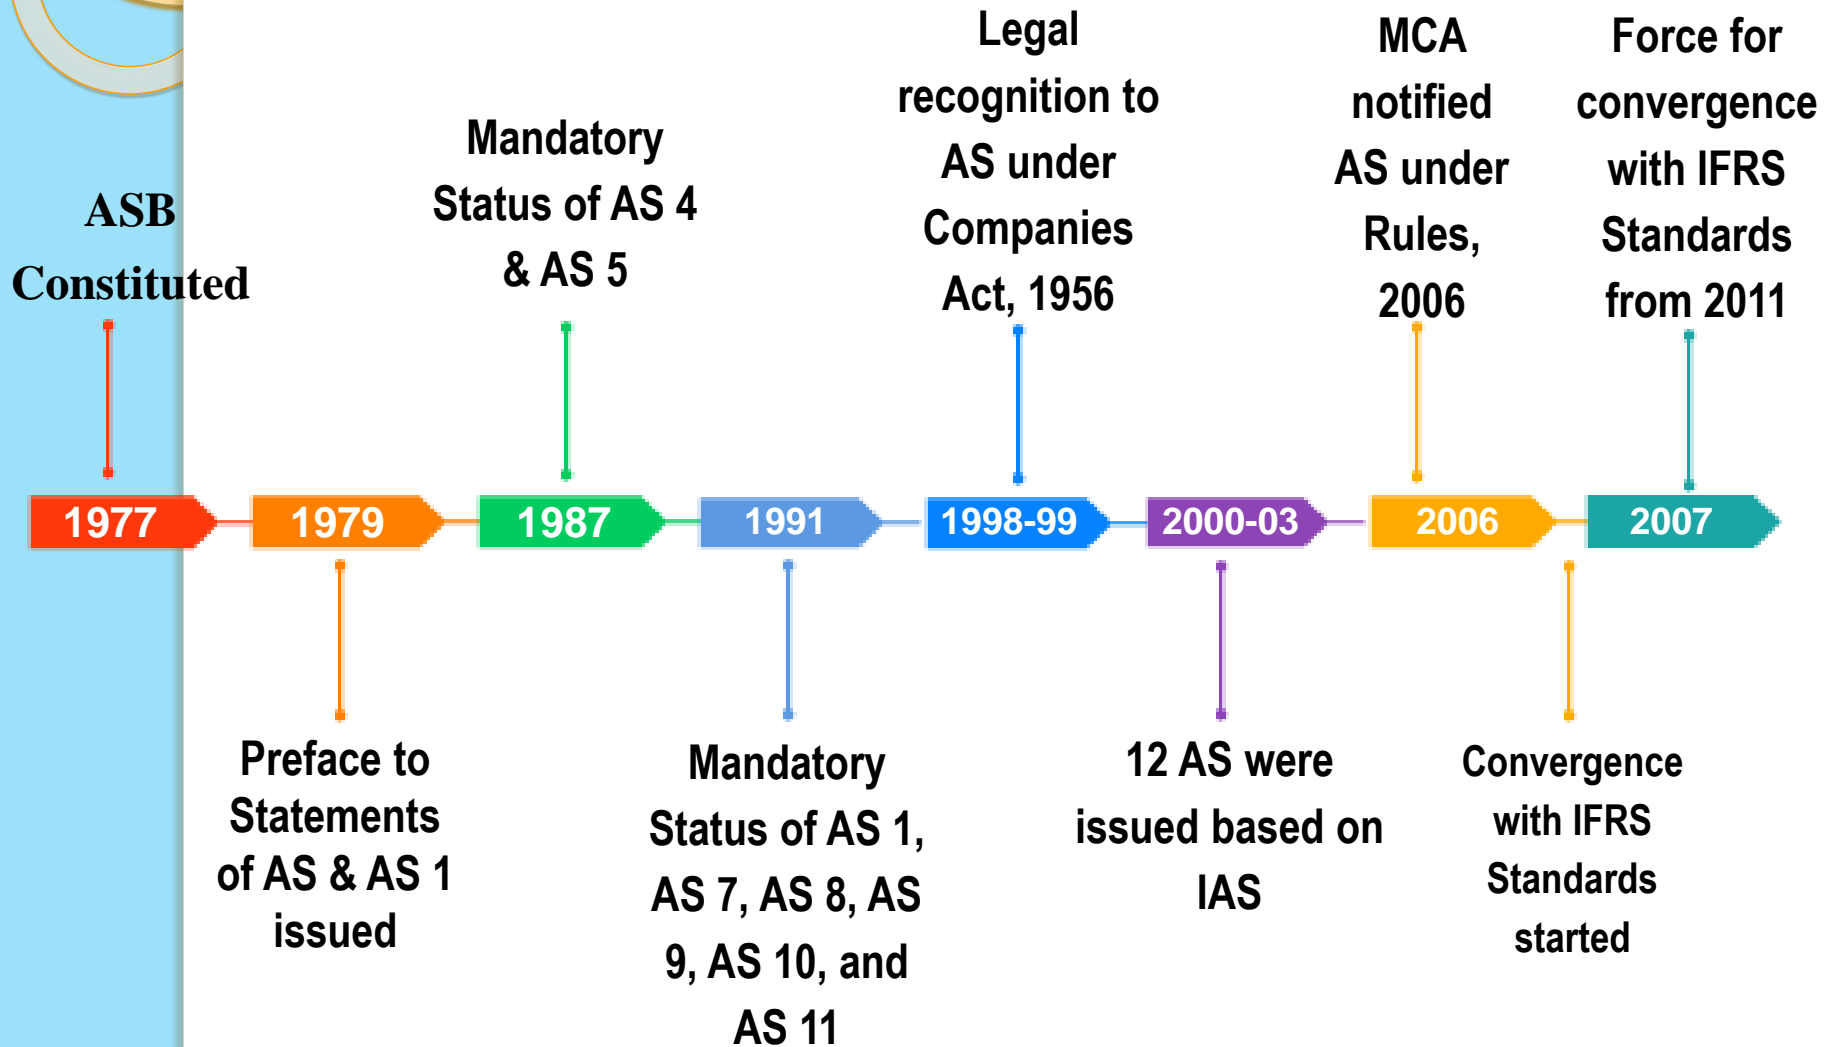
ASB Constituted

Mandatory Status of AS 4 & AS 5

Legal recognition to AS under Companies Act, 1956

MCA notified AS under Rules, 2006

Force for convergence with IFRS Standards from 2011

1977

1979

1987

1991

1998-99

2000-03

2006

2007

Preface to Statements of AS & AS 1 issued

Mandatory Status of AS 1, AS 7, AS 8, AS 9, AS 10, and AS 11

12 AS were issued based on IAS

Convergence with IFRS Standards started